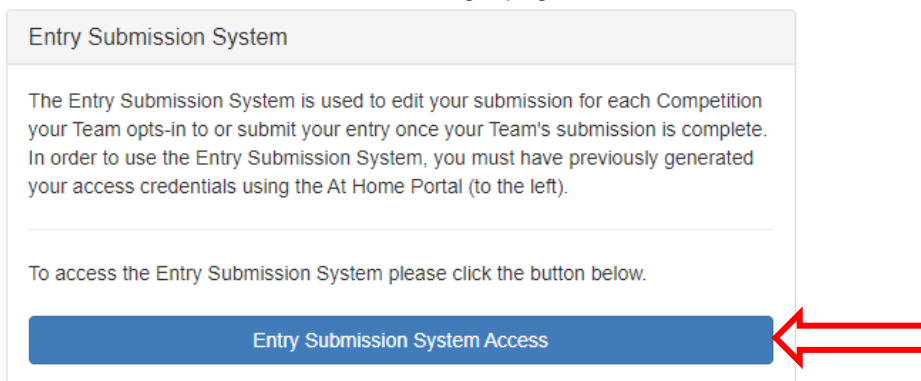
Entry Submission System

The Entry Submission System is used to edit your submission for each Competition your Team opts-in to or submit your entry once your Team's submission is complete. In order to use the Entry Submission System, you must have previously generated your access credentials using the At Home Portal (to the left).

To access the Entry Submission System please click the button below.

Entry Submission System Access